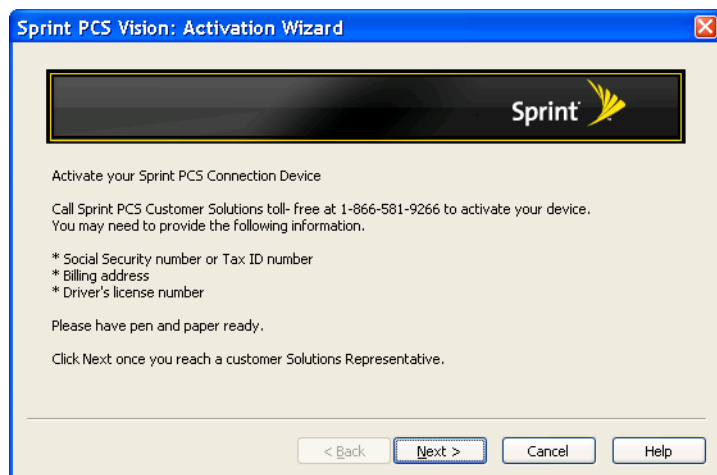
Sprint PCS Vision: Activation Wizard

Sprint

Activate your Sprint PCS Connection Device

Call Sprint PCS Customer Solutions toll- free at 1-866-581-9266 to activate your device. You may need to provide the following information.

* Social Security number or Tax ID number
* Billing address
* Driver's license number

Please have pen and paper ready.

Click Next once you reach a customer Solutions Representative.

< Back
Next >
Cancel
Help